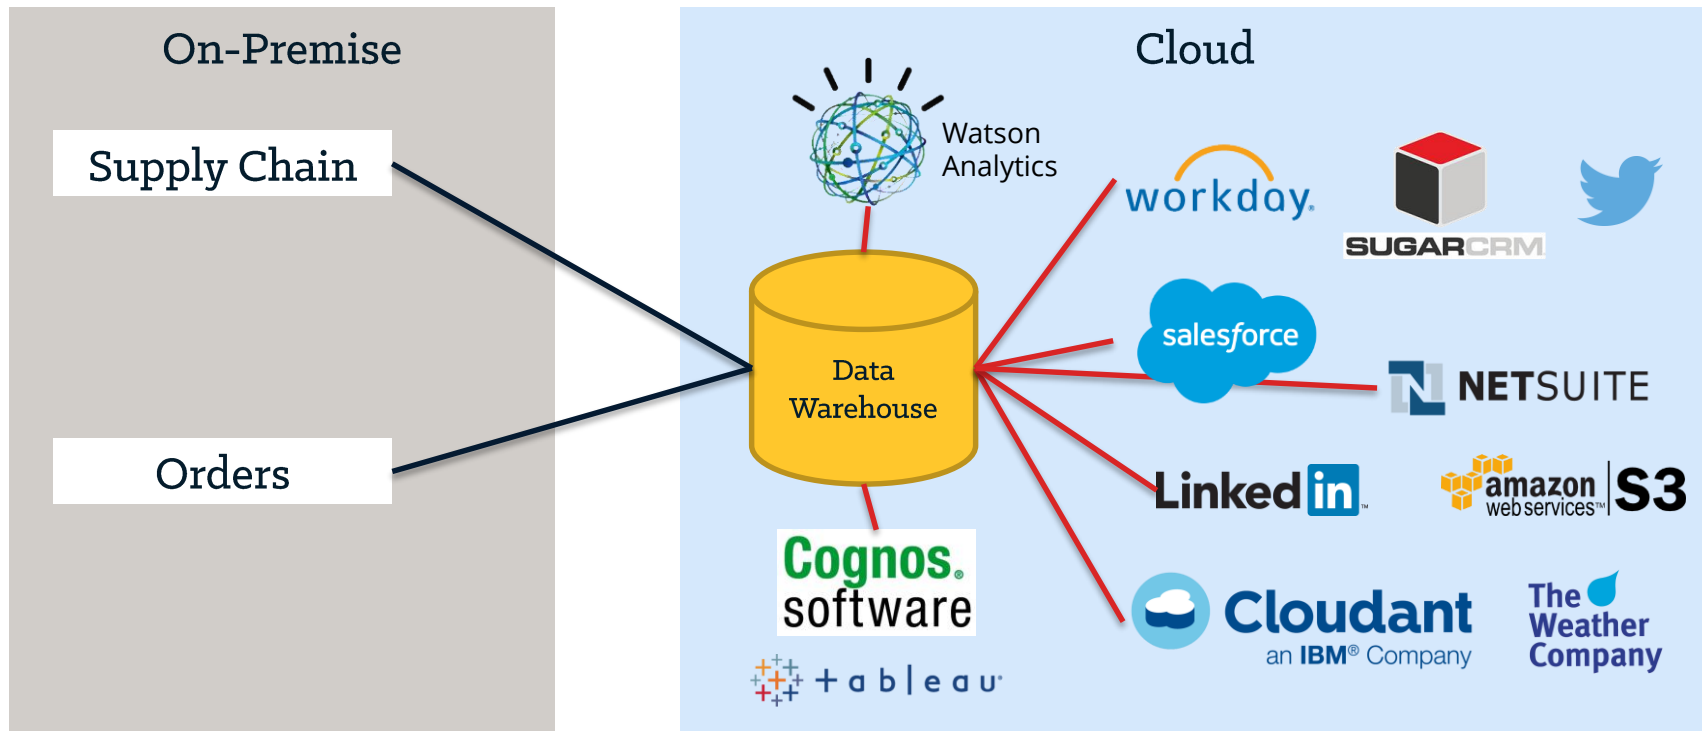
On-Premise

Supply Chain

Orders

Cloud

Watson Analytics

Data Warehouse

workday.

SUGARCRM

salesforce

NETSUITE

LinkedIn

amazon web services S3

Cognos. software

+ a b | e a u

Cloudant an IBM® Company

The Weather Company